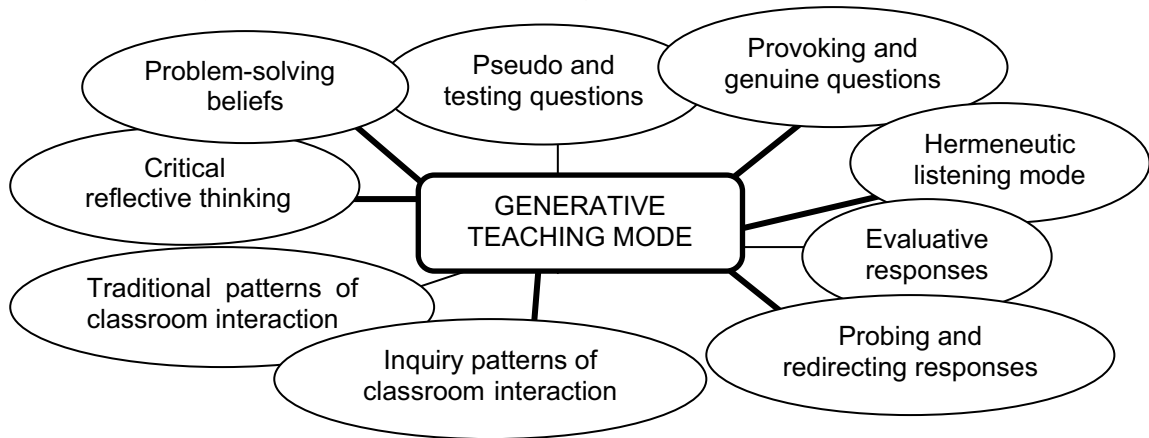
Problem-solving beliefs

Pseudo and testing questions

Provoking and genuine questions

Critical reflective thinking

Hermeneutic listening mode

GENERATIVE TEACHING MODE

Evaluative responses

Traditional patterns of classroom interaction

Inquiry patterns of classroom interaction

Probing and redirecting responses